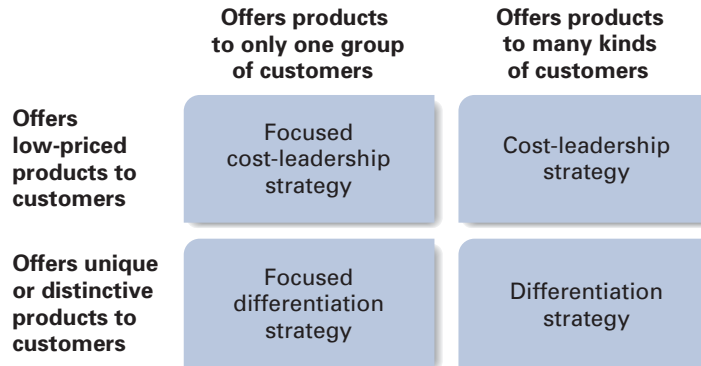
| | Offers products to only one group of customers | Offers products to many kinds of customers |
|---|---|---|
| Offers low-priced products to customers | Focused cost-leadership strategy | Cost-leadership strategy |
| Offers unique or distinctive products to customers | Focused differentiation strategy | Differentiation strategy |